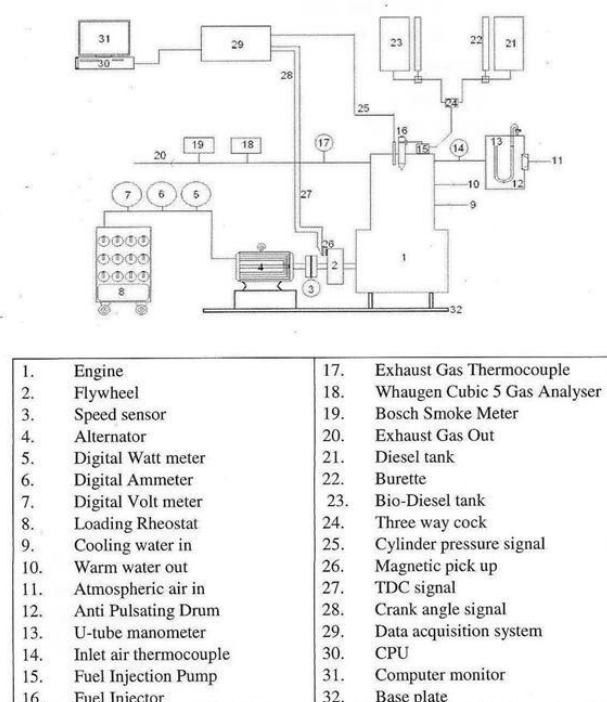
31
30
29
28
25
23
22
21
24
16
15
14
13
11
12
10
9
20
19
18
17
27
7
6
5
26
4
2
1
3
8
32

| 1. | Engine | 17. | Exhaust Gas Thermocouple |
|---|---|---|---|
| 2. | Flywheel | 18. | Whaugen Cubic 5 Gas Analyser |
| 3. | Speed sensor | 19. | Bosch Smoke Meter |
| 4. | Alternator | 20. | Exhaust Gas Out |
| 5. | Digital Watt meter | 21. | Diesel tank |
| 6. | Digital Ammeter | 22. | Burette |
| 7. | Digital Volt meter | 23. | Bio-Diesel tank |
| 8. | Loading Rheostat | 24. | Three way cock |
| 9. | Cooling water in | 25. | Cylinder pressure signal |
| 10. | Warm water out | 26. | Magnetic pick up |
| 11. | Atmospheric air in | 27. | TDC signal |
| 12. | Anti Pulsating Drum | 28. | Crank angle signal |
| 13. | U-tube manometer | 29. | Data acquisition system |
| 14. | Inlet air thermocouple | 30. | CPU |
| 15. | Fuel Injection Pump | 31. | Computer monitor |
| 16. | Fuel Injector | 32. | Base plate |